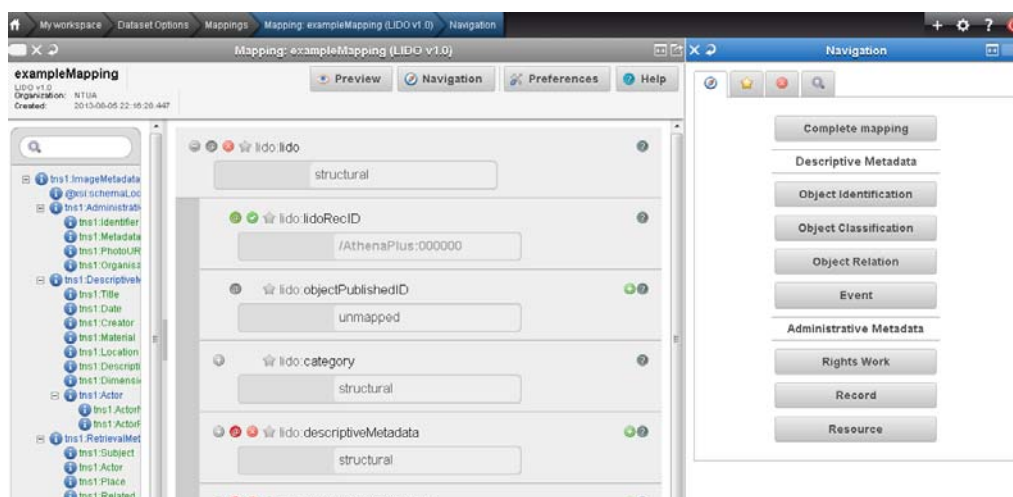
My workspace   Dataset Options   Mappings   Mapping: exampleMapping (LIDO v1.0)   Navigation

Mapping: exampleMapping (LIDO v1.0)

Navigation

exampleMapping
LIDO v1.0
Organization: NTUA
Created: 2013-08-05 22:16:20.447

Preview   Navigation   Preferences   Help

tns1:ImageMetadata
@xsi:schemaLoc
tns1:Administrati
tns1:Identifier
tns1:Metadata
tns1:PhotoUR
tns1:Organisa
tns1:Descriptive
tns1:Title
tns1:Date
tns1:Creator
tns1:Material
tns1:Location
tns1:Descripti
tns1:Dimensi
tns1:Actor
tns1:Actor
tns1:Actor
tns1:RetrievalMet
tns1:Subject
tns1:Actor
tns1:Place
tns1:Related

lido:lido
structural

lido:lidoRecID
/AthenaPlus:000000

lido:objectPublishedID
unmapped

lido:category
structural

lido:descriptiveMetadata
structural

Complete mapping
Descriptive Metadata
Object Identification
Object Classification
Object Relation
Event
Administrative Metadata
Rights Work
Record
Resource